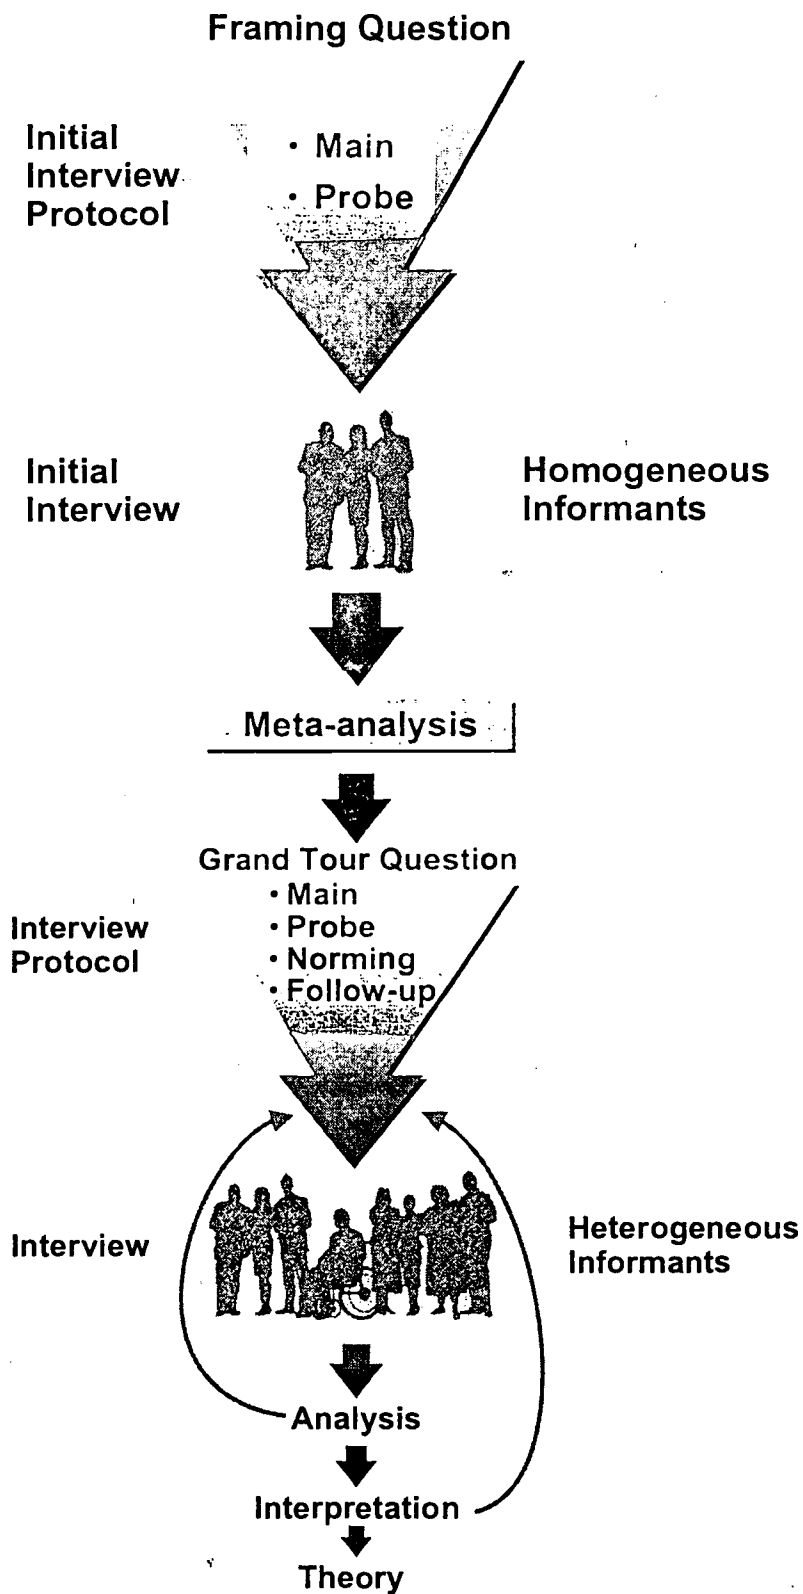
Framing Question

Initial Interview Protocol

• Main
• Probe

Initial Interview

Homogeneous Informants

Meta-analysis

Grand Tour Question
• Main
• Probe
• Norming
• Follow-up

Interview Protocol

Interview

Heterogeneous Informants

Analysis

Interpretation

Theory